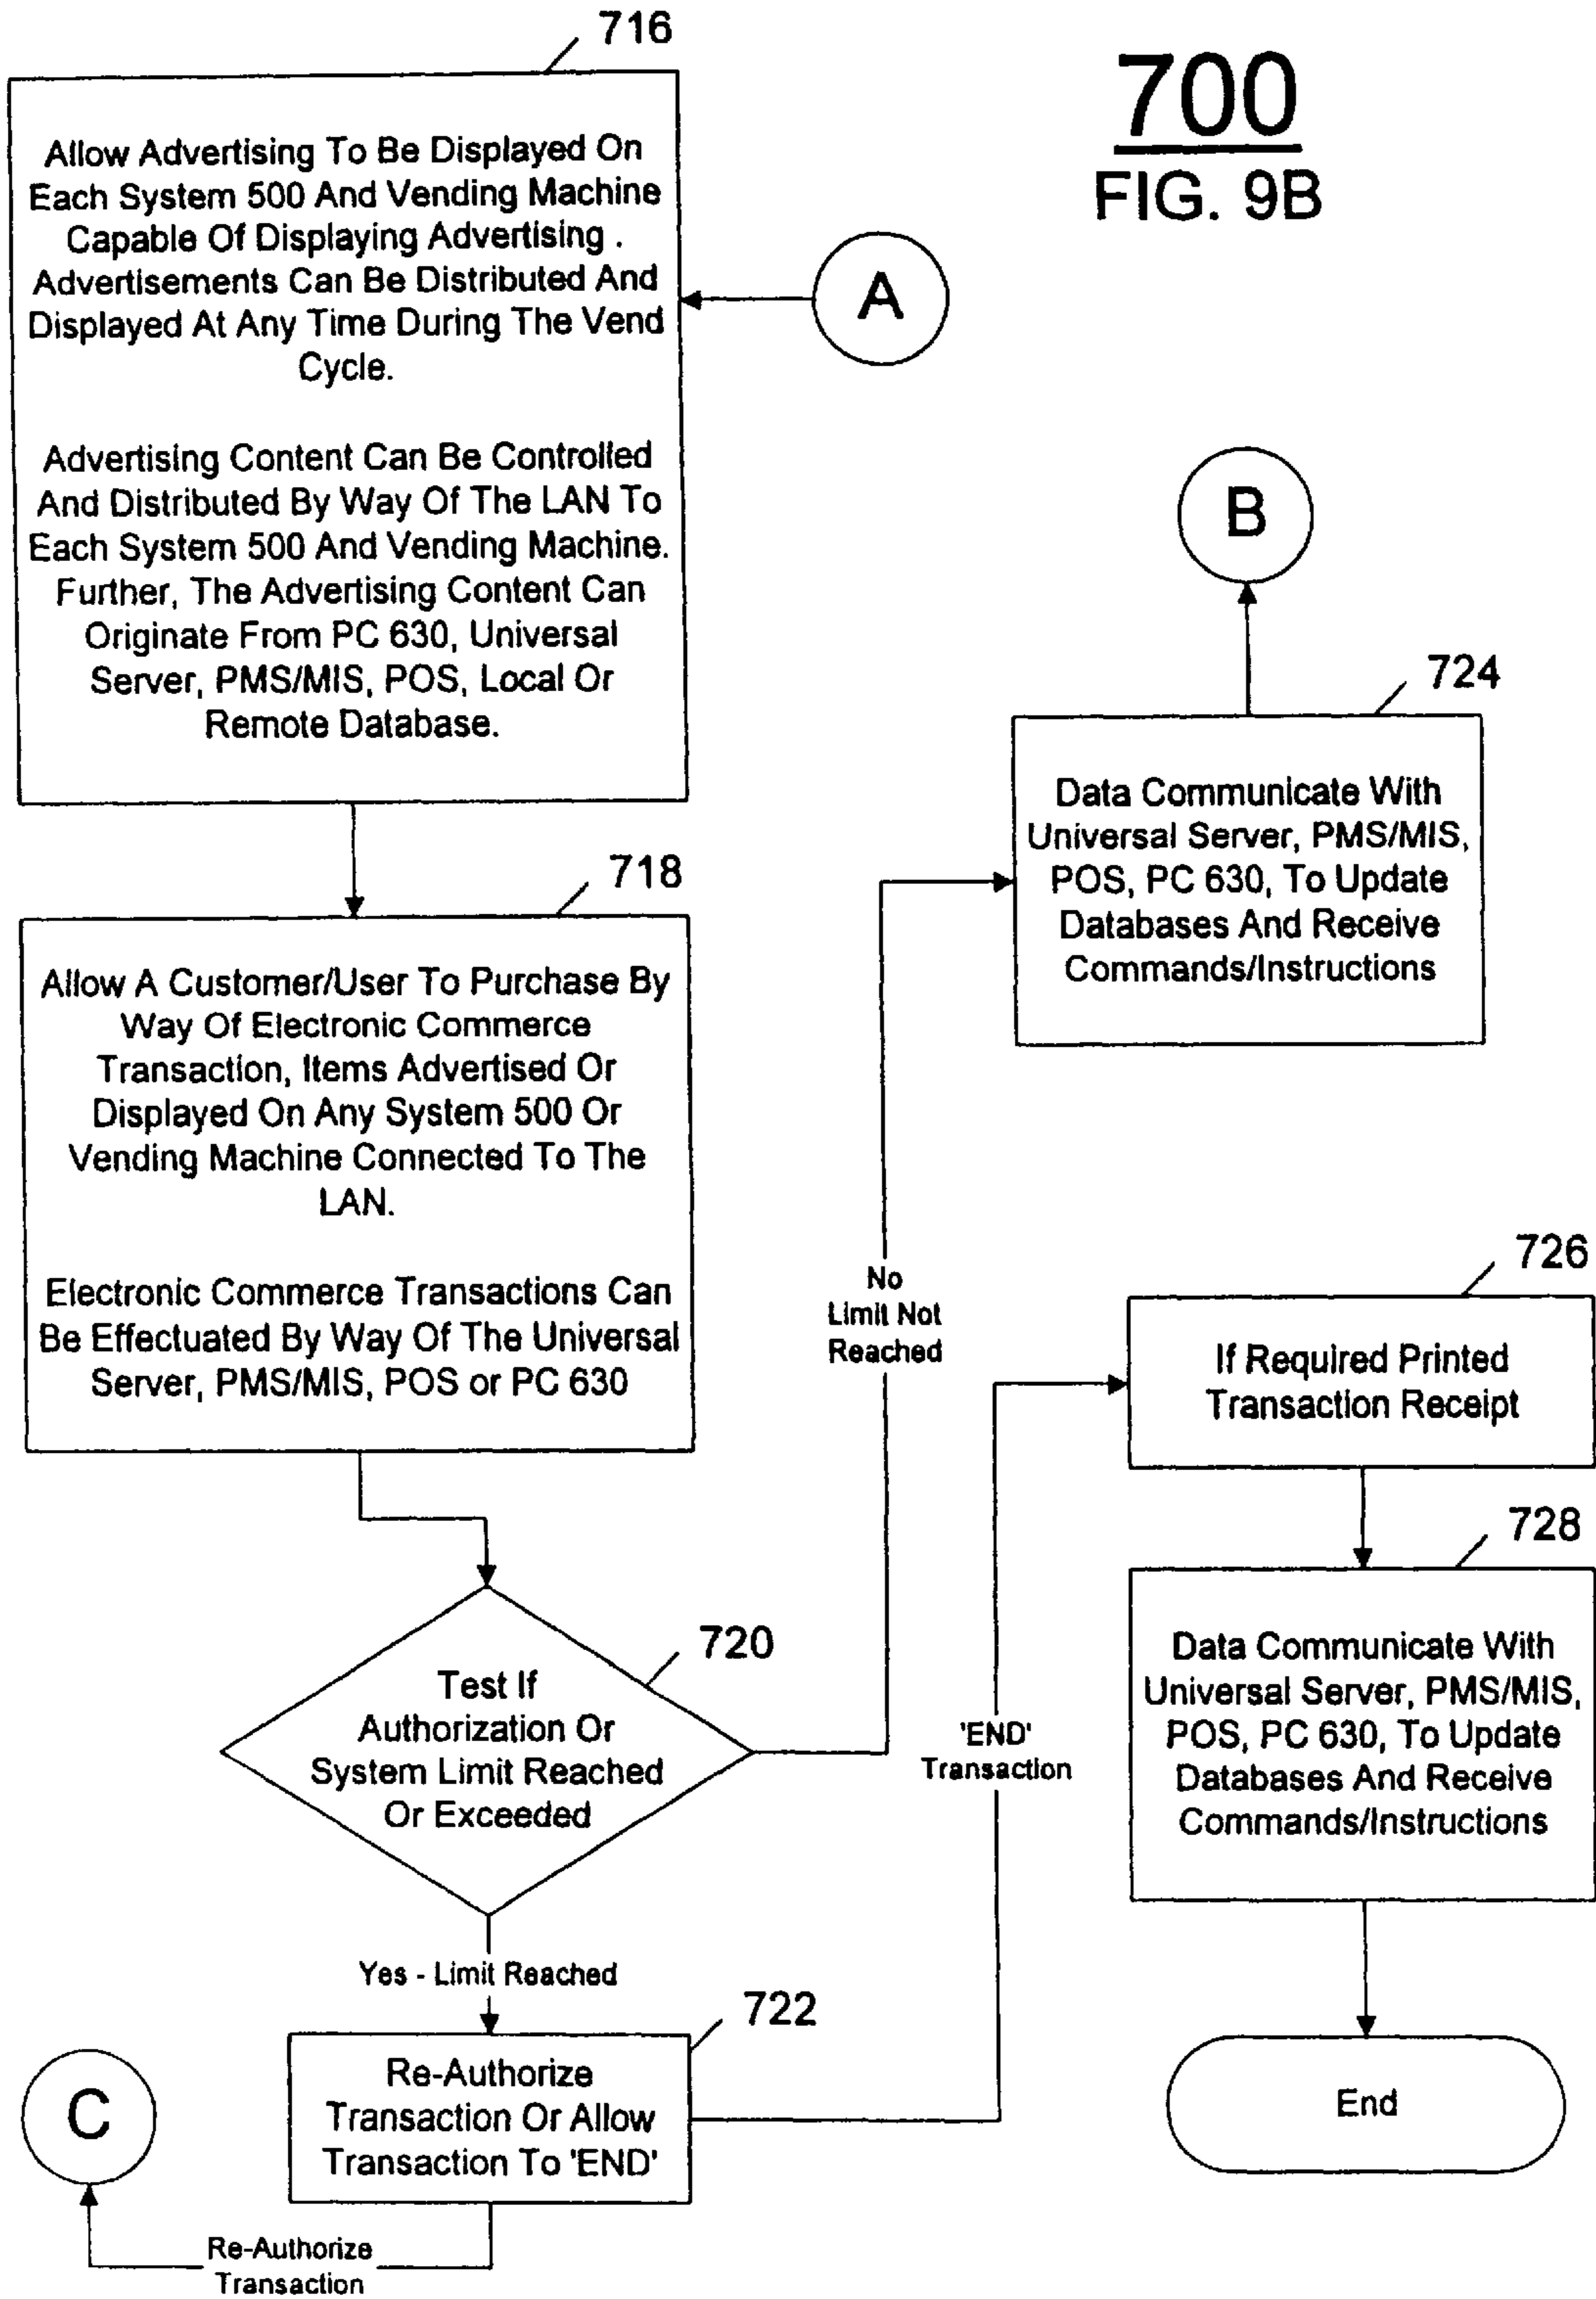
700
FIG. 9B

716

Allow Advertising To Be Displayed On Each System 500 And Vending Machine Capable Of Displaying Advertising . Advertisements Can Be Distributed And Displayed At Any Time During The Vend Cycle.

Advertising Content Can Be Controlled And Distributed By Way Of The LAN To Each System 500 And Vending Machine. Further, The Advertising Content Can Originate From PC 630, Universal Server, PMS/MIS, POS, Local Or Remote Database.

A

B

724

Data Communicate With Universal Server, PMS/MIS, POS, PC 630, To Update Databases And Receive Commands/Instructions

718

Allow A Customer/User To Purchase By Way Of Electronic Commerce Transaction, Items Advertised Or Displayed On Any System 500 Or Vending Machine Connected To The LAN.

Electronic Commerce Transactions Can Be Effectuated By Way Of The Universal Server, PMS/MIS, POS or PC 630

No Limit Not Reached

726

If Required Printed Transaction Receipt

728

Data Communicate With Universal Server, PMS/MIS, POS, PC 630, To Update Databases And Receive Commands/Instructions

720

Test If Authorization Or System Limit Reached Or Exceeded

'END' Transaction

Yes - Limit Reached

722

Re-Authorize Transaction Or Allow Transaction To 'END'

C

End

Re-Authorize Transaction